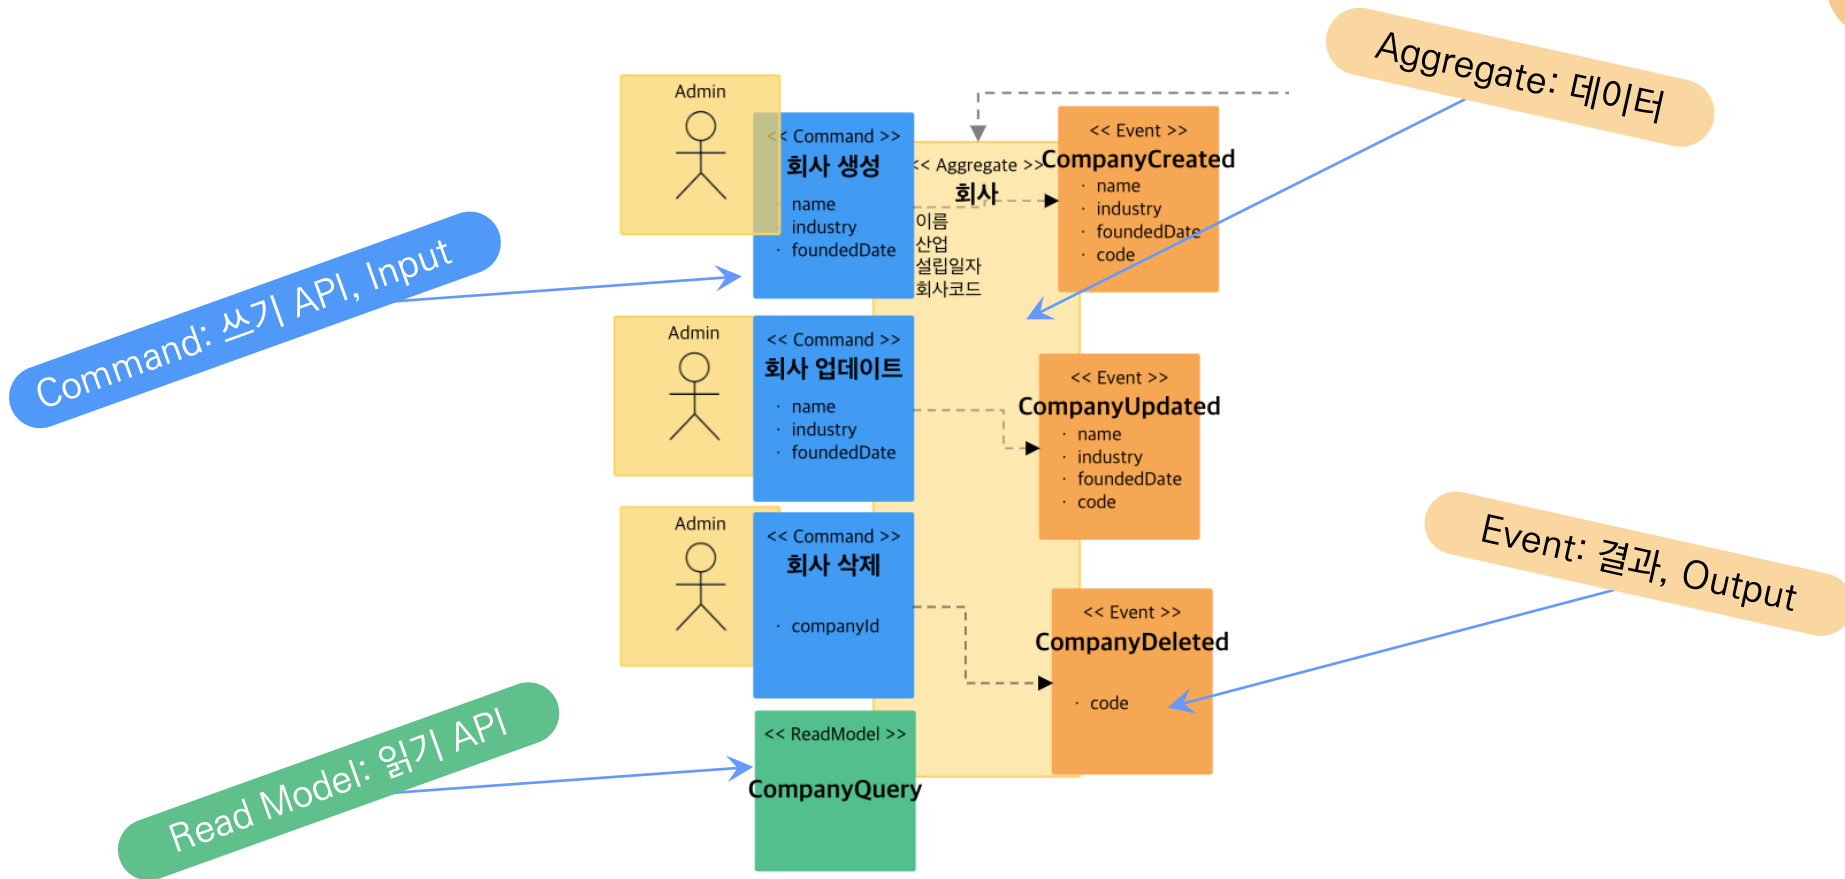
Aggregate: 데이터

Admin

<< Command >>
회사 생성
· name
· industry
· foundedDate

<< Aggregate >>
회사
이름
산업
설립일자
회사코드

<< Event >>
CompanyCreated
· name
· industry
· foundedDate
· code

Command: 쓰기 API, Input

Admin

<< Command >>
회사 업데이트
· name
· industry
· foundedDate

<< Event >>
CompanyUpdated
· name
· industry
· foundedDate
· code

Admin

<< Command >>
회사 삭제
· companyId

Event: 결과, Output

<< Event >>
CompanyDeleted
· code

<< ReadModel >>
CompanyQuery

Read Model: 읽기 API